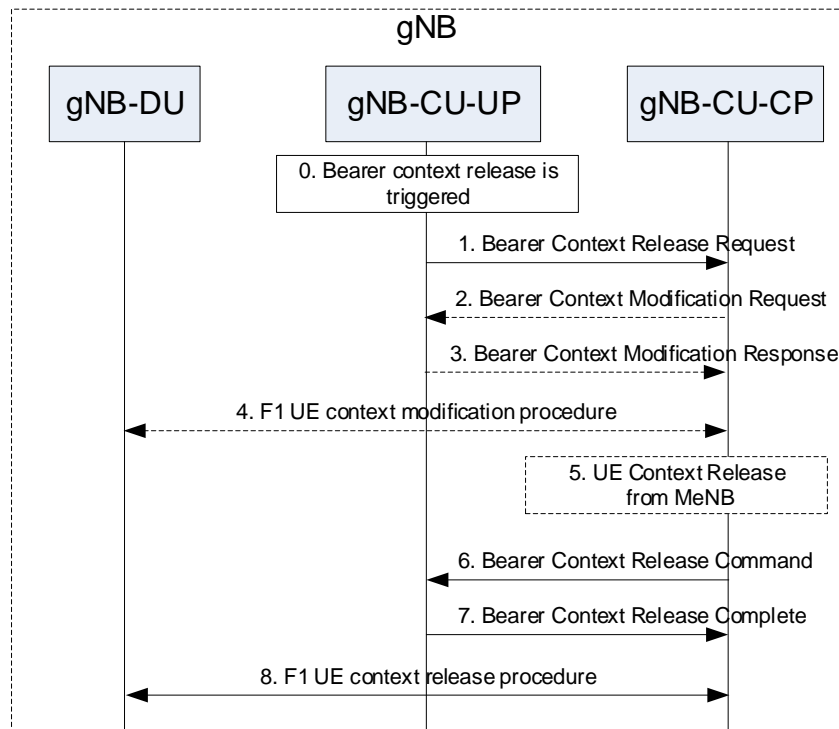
gNB

gNB-DU

gNB-CU-UP

gNB-CU-CP

0. Bearer context release is triggered

1. Bearer Context Release Request

2. Bearer Context Modification Request

3. Bearer Context Modification Response

4. F1 UE context modification procedure

5. UE Context Release from MeNB

6. Bearer Context Release Command

7. Bearer Context Release Complete

8. F1 UE context release procedure